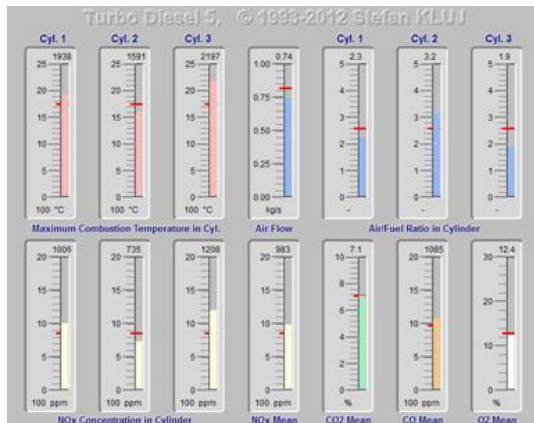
Turbo Diesel 5, © 1993-2012 Stefan KLUJ

Cyl. 1
1938
25
20
15
10
5
0
100 °C

Cyl. 2
1591
25
20
15
10
5
0
100 °C

Cyl. 3
2197
25
20
15
10
5
0
100 °C

Maximum Combustion Temperature in Cyl.

0.74
1.00
0.75
0.50
0.25
0.00
kg/s

Air Flow

Cyl. 1
2.3
5
4
3
2
1
0
-

Cyl. 2
3.2
5
4
3
2
1
0
-

Cyl. 3
1.9
5
4
3
2
1
0
-

Air/Fuel Ratio in Cylinder

1006
20
15
10
5
0
100 ppm

735
20
15
10
5
0
100 ppm

1208
20
15
10
5
0
100 ppm

NOx Concentration in Cylinder

983
20
15
10
5
0
100 ppm

NOx Mean

7.1
10
8
6
4
2
0
%

CO2 Mean

1085
20
15
10
5
0
100 ppm

CO Mean

12.4
30
20
10
0
%

O2 Mean